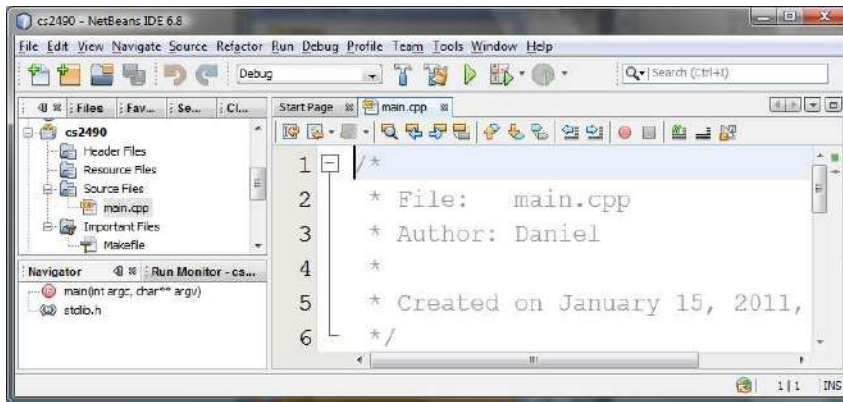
cs2490 - NetBeans IDE 6.8

File Edit View Navigate Source Refactor Run Debug Profile Team Tools Window Help

Debug

Search (Ctrl+I)

Files | Fav... | Se... | Cl...

cs2490
Header Files
Resource Files
Source Files
main.cpp
Important Files
Makefile

Navigator | Run Monitor - cs...

main(int argc, char** argv)
stdio.h

Start Page | main.cpp

1 /*
2 * File: main.cpp
3 * Author: Daniel
4 *
5 * Created on January 15, 2011,
6 */

1 | 1 INS